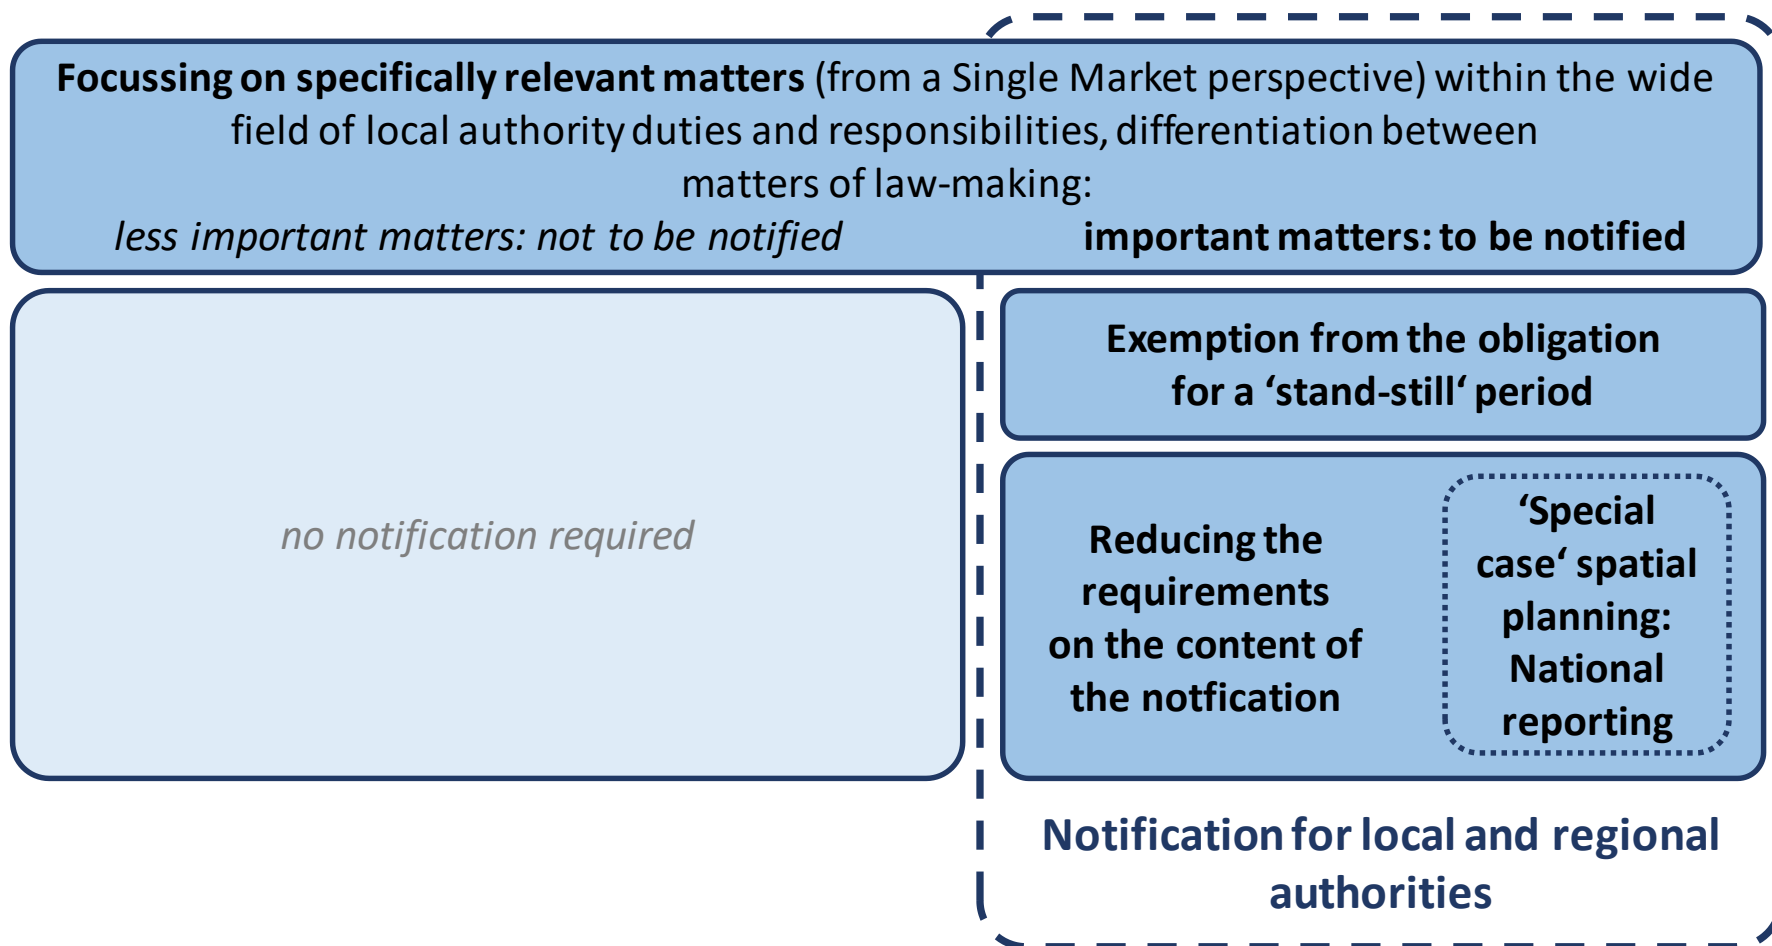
**Focussing on specifically relevant matters** (from a Single Market perspective) within the wide field of local authority duties and responsibilities, differentiation between matters of law-making:

*less important matters: not to be notified*

**important matters: to be notified**

*no notification required*

**Exemption from the obligation for a ‘stand-still‘ period**

**Reducing the requirements on the content of the notfication**

**‘Special case‘ spatial planning: National reporting**

**Notification for local and regional authorities**